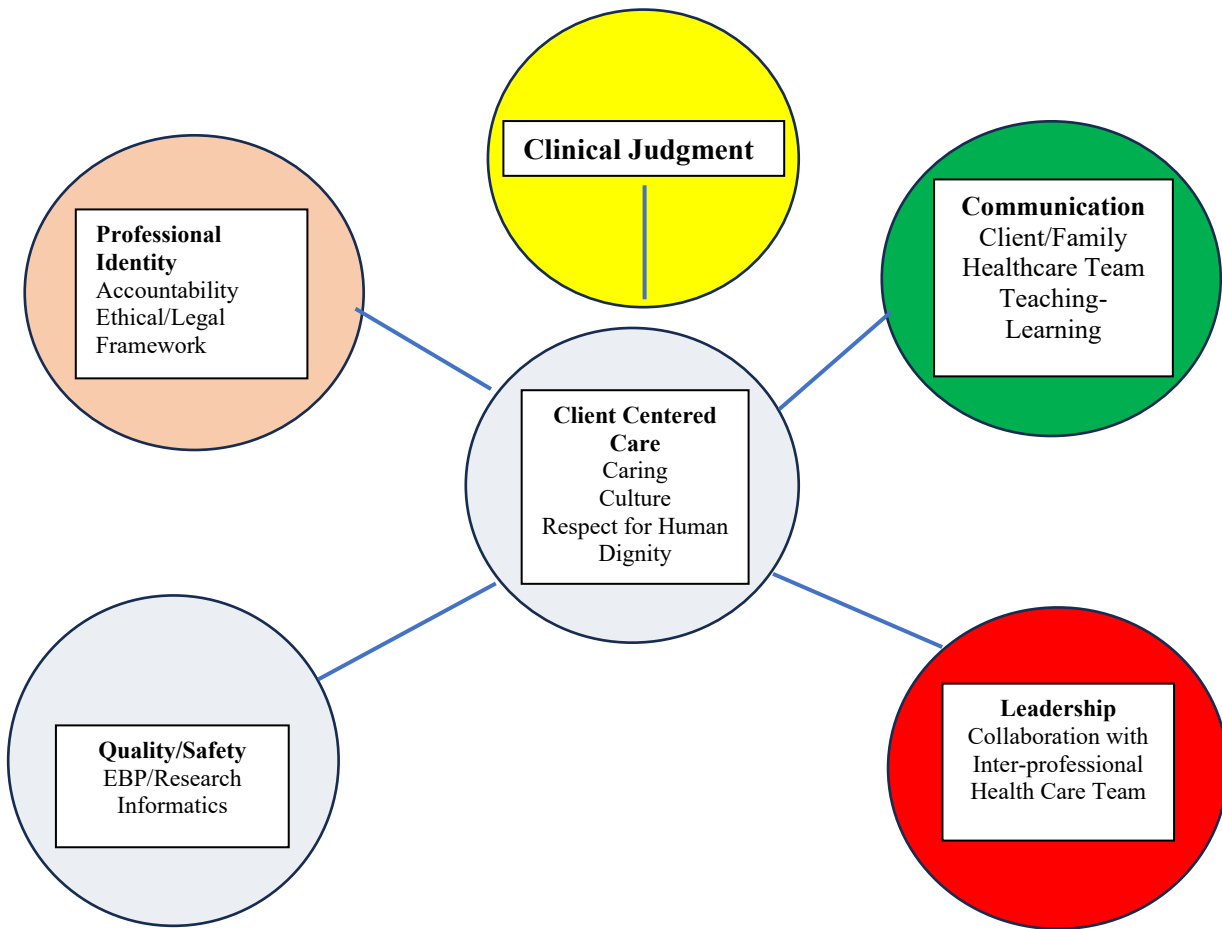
Clinical Judgment

Professional Identity
Accountability
Ethical/Legal Framework

Communication
Client/Family
Healthcare Team
Teaching-Learning

Client Centered Care
Caring
Culture
Respect for Human Dignity

Quality/Safety
EBP/Research
Informatics

Leadership
Collaboration with Inter-professional Health Care Team